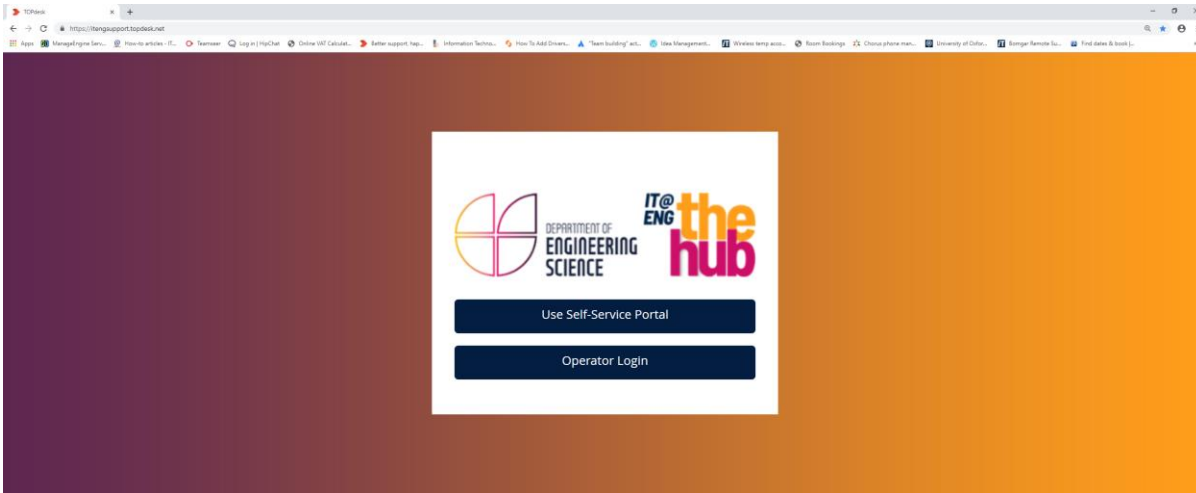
TOPdesk
https://itengsupport.topdesk.net
Apps ManageEngine Serv... How-to articles - IT... Teamseer Log in | HipChat Online VAT Calculat... Better support, hap... Information Techno... How To Add Drivers... "Team building" act... Idea Management... Wireless temp acco... Room Bookings Chorus phone man... University of Oxfor... Bomgar Remote Su... Find dates & book |...

DEPARTMENT OF ENGINEERING SCIENCE

IT@ ENG the hub

Use Self-Service Portal

Operator Login